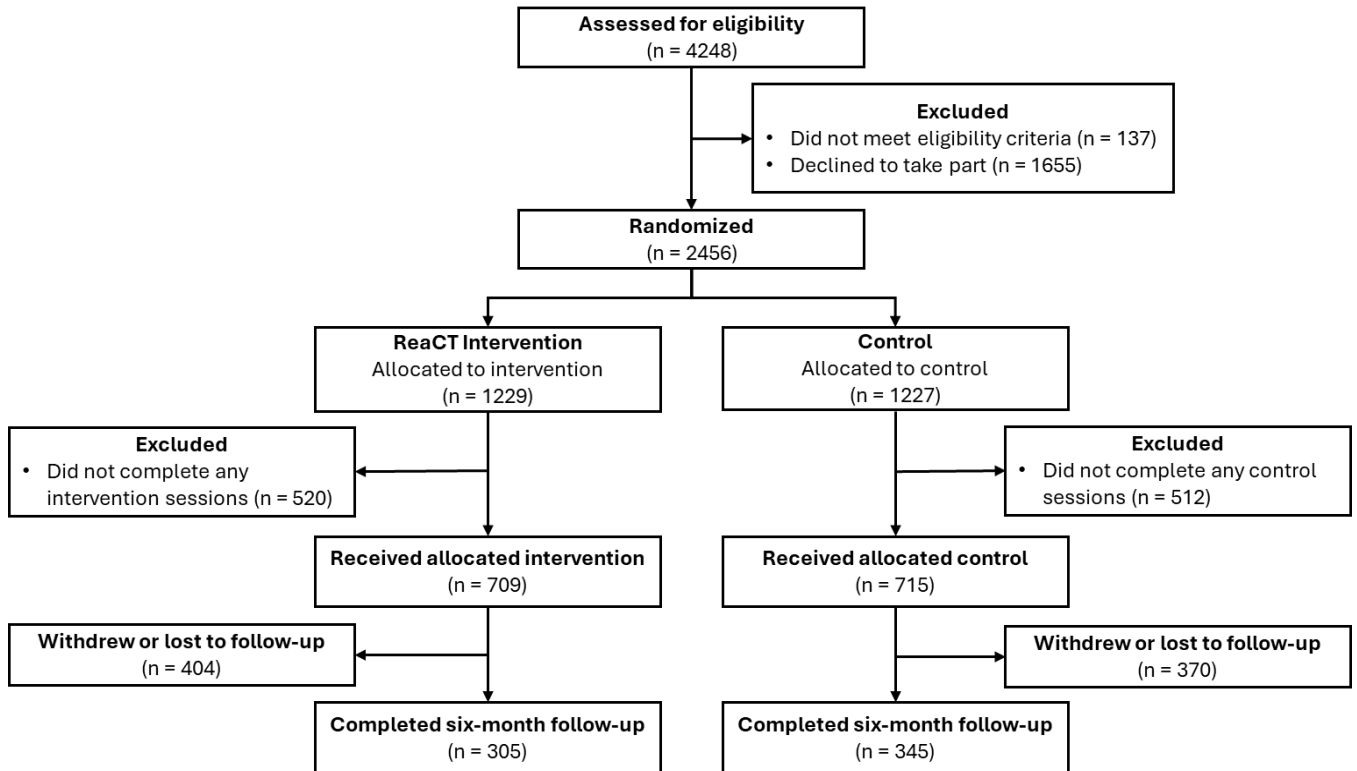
Assessed for eligibility
(n = 4248)

Excluded
• Did not meet eligibility criteria (n = 137)
• Declined to take part (n = 1655)

Randomized
(n = 2456)

ReaCT Intervention
Allocated to intervention
(n = 1229)

Control
Allocated to control
(n = 1227)

Excluded
• Did not complete any intervention sessions (n = 520)

Excluded
• Did not complete any control sessions (n = 512)

Received allocated intervention
(n = 709)

Received allocated control
(n = 715)

Withdrew or lost to follow-up
(n = 404)

Withdrew or lost to follow-up
(n = 370)

Completed six-month follow-up
(n = 305)

Completed six-month follow-up
(n = 345)